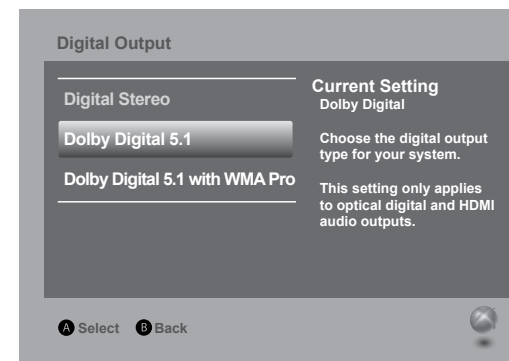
Digital Output

Digital Stereo

Dolby Digital 5.1

Dolby Digital 5.1 with WMA Pro

Current Setting
Dolby Digital

Choose the digital output type for your system.

This setting only applies to optical digital and HDMI audio outputs.

A Select B Back